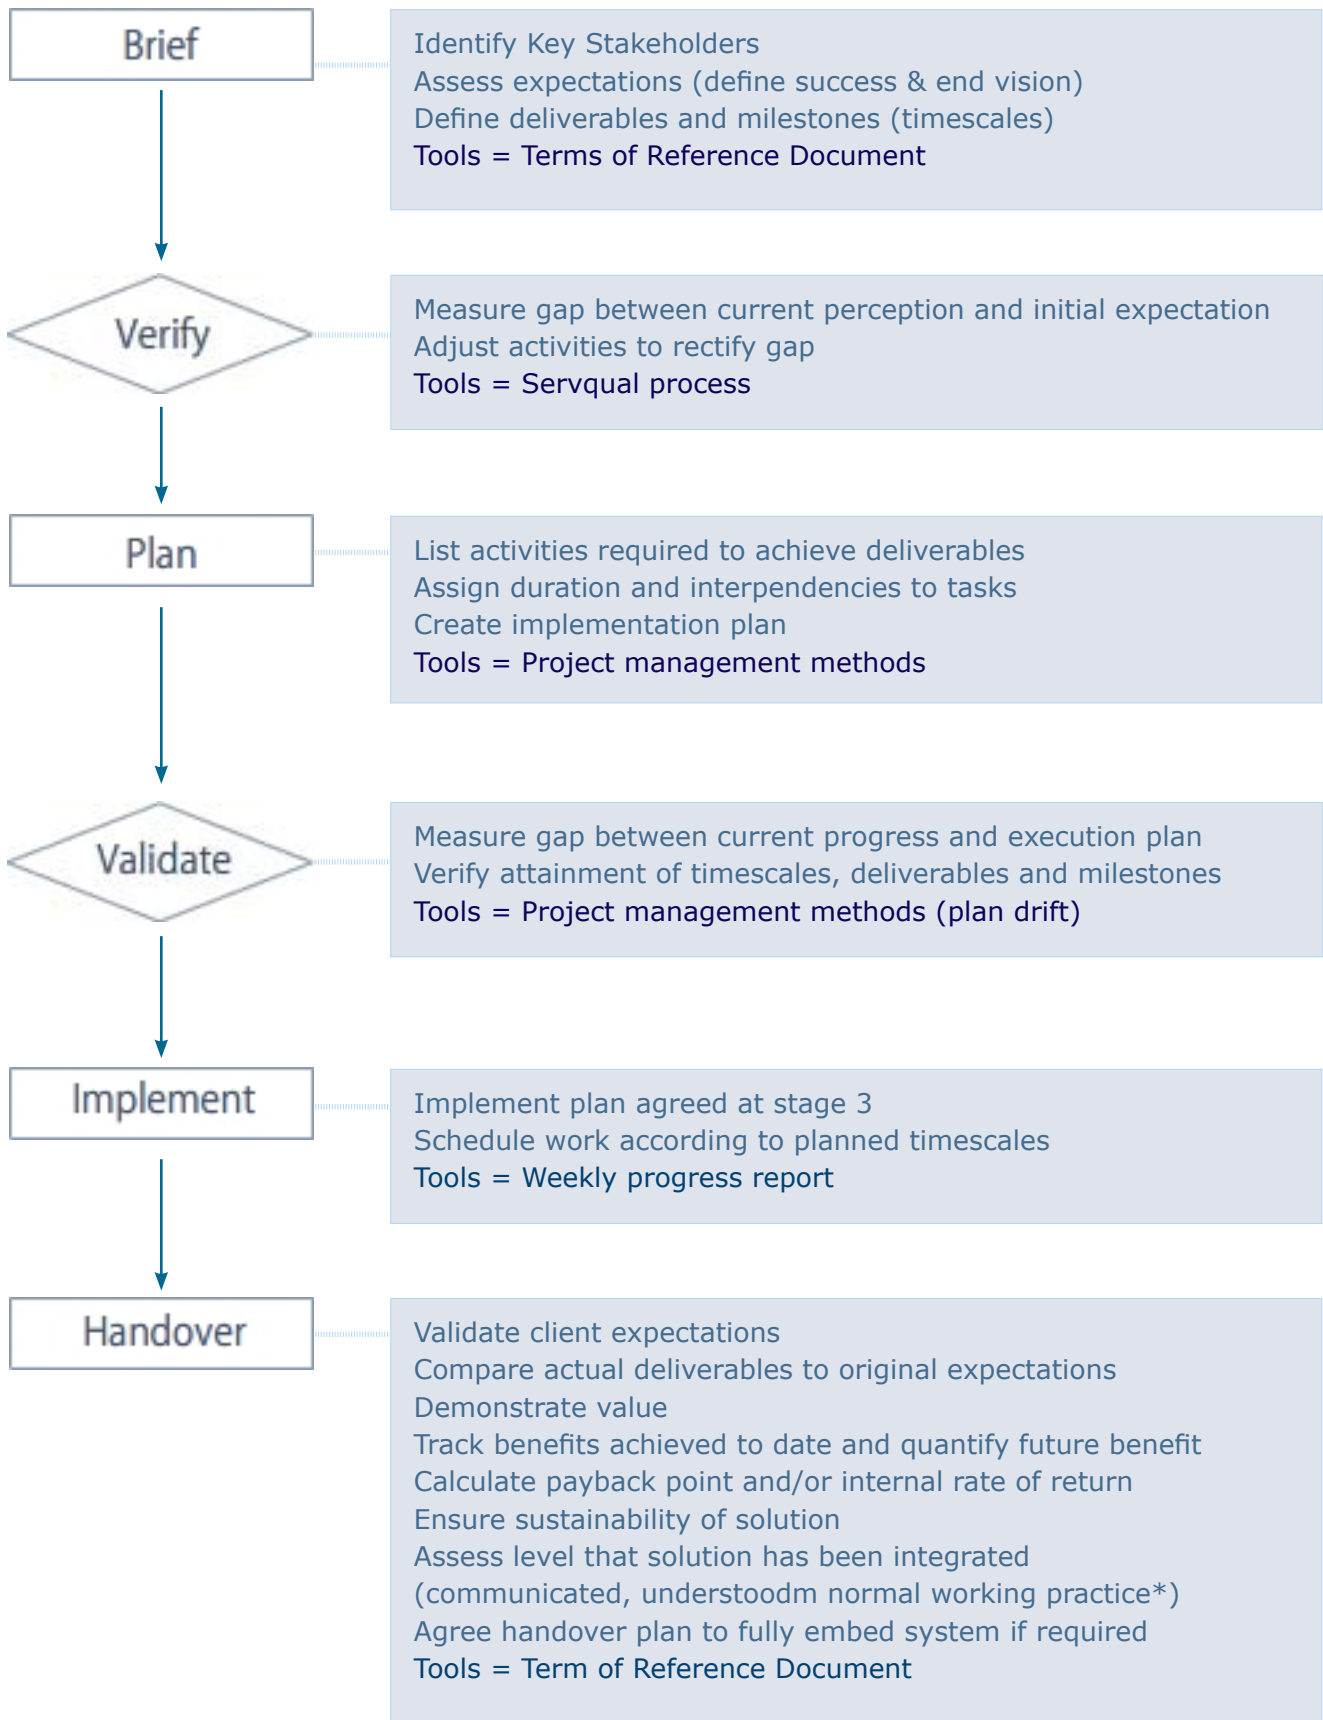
Brief

Identify Key Stakeholders
Assess expectations (define success & end vision)
Define deliverables and milestones (timescales)
Tools = Terms of Reference Document

Verify

Measure gap between current perception and initial expectation
Adjust activities to rectify gap
Tools = Servqual process

Plan

List activities required to achieve deliverables
Assign duration and interpendencies to tasks
Create implementation plan
Tools = Project management methods

Validate

Measure gap between current progress and execution plan
Verify attainment of timescales, deliverables and milestones
Tools = Project management methods (plan drift)

Implement

Implement plan agreed at stage 3
Schedule work according to planned timescales
Tools = Weekly progress report

Handover

Validate client expectations
Compare actual deliverables to original expectations
Demonstrate value
Track benefits achieved to date and quantify future benefit
Calculate payback point and/or internal rate of return
Ensure sustainability of solution
Assess level that solution has been integrated (communicated, understoodm normal working practice*)
Agree handover plan to fully embed system if required
Tools = Term of Reference Document